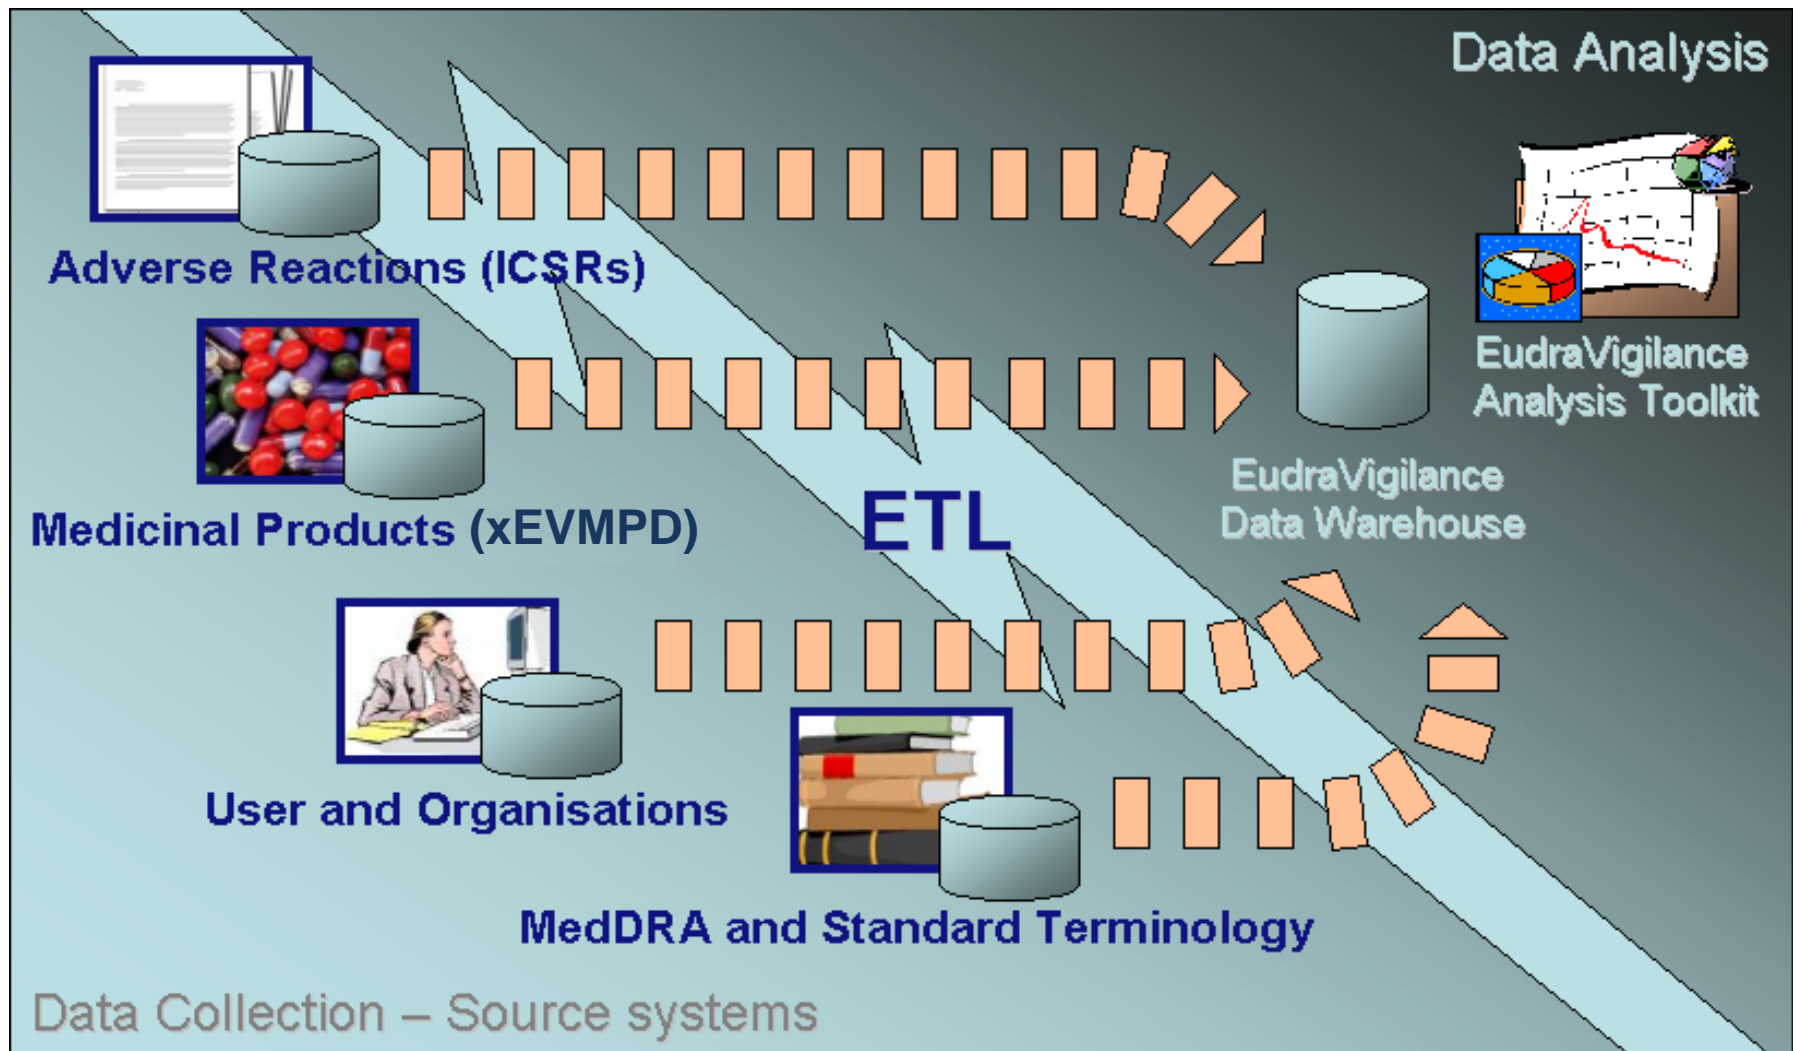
Data Analysis

Adverse Reactions (ICSRs)

EudraVigilance Analysis Toolkit

Medicinal Products (xEVMPD)

ETL

EudraVigilance Data Warehouse

User and Organisations

MedDRA and Standard Terminology

Data Collection – Source systems